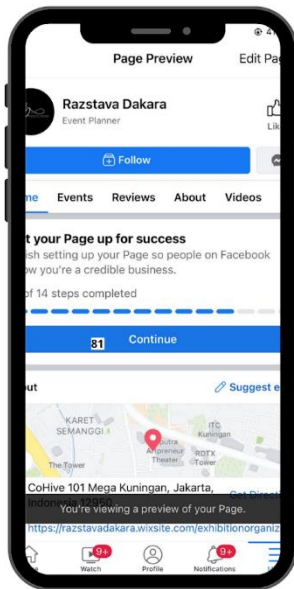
Page Preview
Edit Pa

Razstava Dakara
Event Planner
Lik

Follow

me Events Reviews About Videos

t your Page up for success
ish setting up your Page so people on Facebook
ow you're a credible business.

of 14 steps completed

81 Continue

out
Suggest e

KARET SEMANGGI
The Tower
ITC Kuningan
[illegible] Theater
RDTX Tower

CoHive 101 Mega Kuningan, Jakarta, Indonesia 12950
Get Direct

You're viewing a preview of your Page.
https://razstavadakara.wixsite.com/exhibitionorganiz

Watch 9+
Profile
Notifications 9+